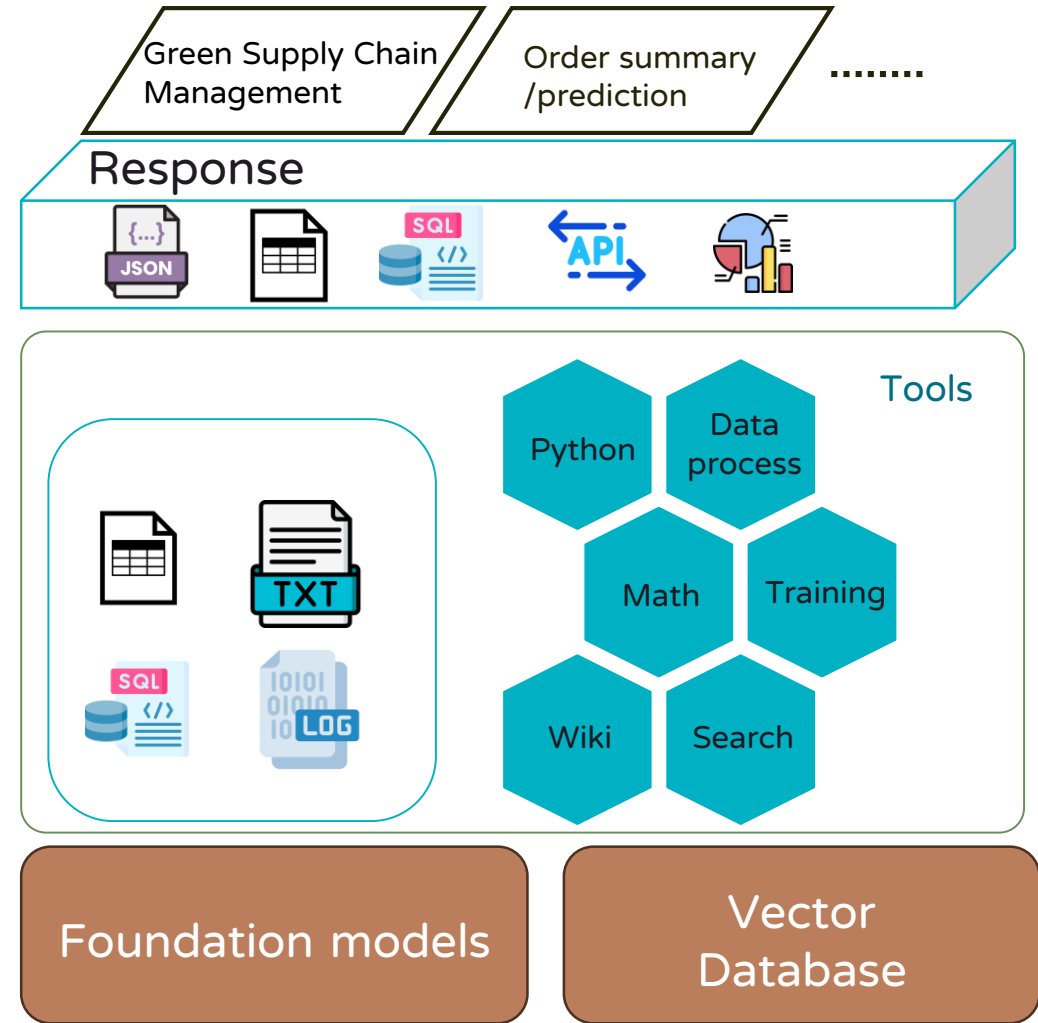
Green Supply Chain Management

Order summary /prediction

........

Response

{...}
JSON

SQL

API

Tools

TXT

SQL

10101
01010
10 LOG

Python

Data process

Math

Training

Wiki

Search

Foundation models

Vector Database